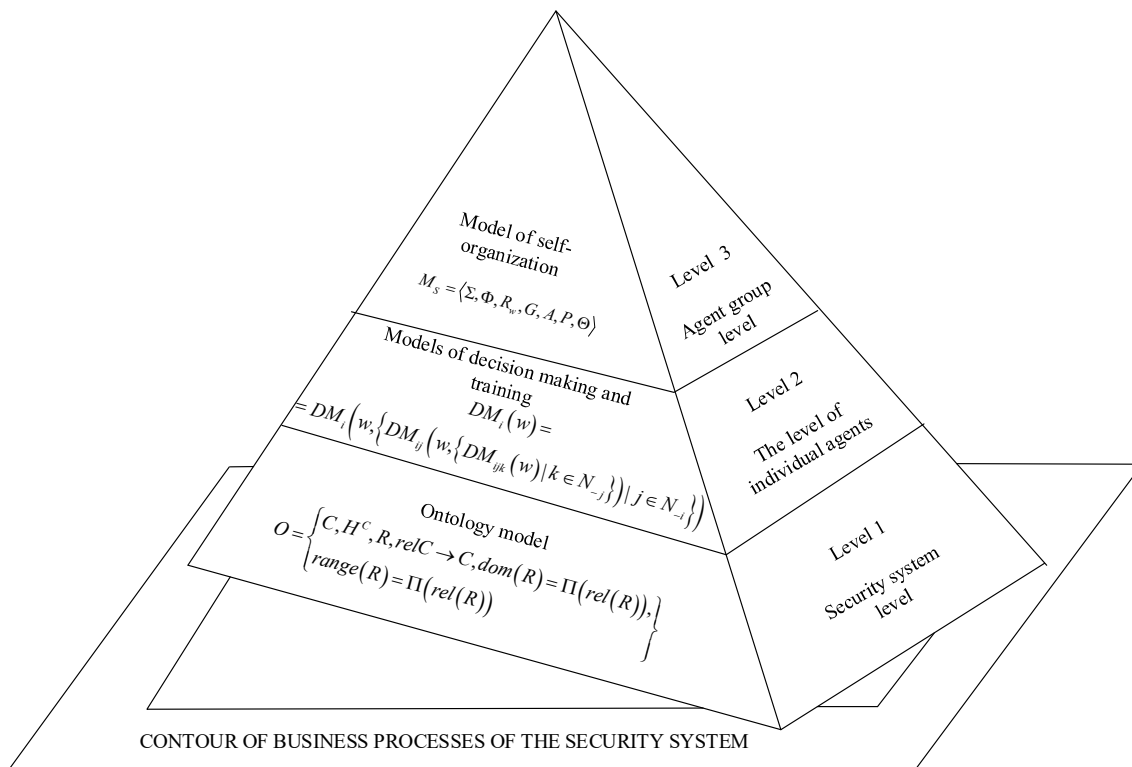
Model of self-organization

$M_S = \langle \Sigma, \Phi, R_w, G, A, P, \Theta \rangle$

Level 3

Agent group level

Models of decision making and training

$DM_i(w) =$

$= DM_i\left(w, \left\{DM_{ij}\left(w, \left\{DM_{ijk}(w) \mid k \in N_{-j}\right\}\right) \mid j \in N_{-i}\right\}\right)$

Level 2

The level of individual agents

Ontology model

$O = \begin{Bmatrix} C, H^C, R, relC \to C, dom(R) = \Pi(rel(R)), \\ range(R) = \Pi(rel(R)) \end{Bmatrix}$

Level 1

Security system level

CONTOUR OF BUSINESS PROCESSES OF THE SECURITY SYSTEM